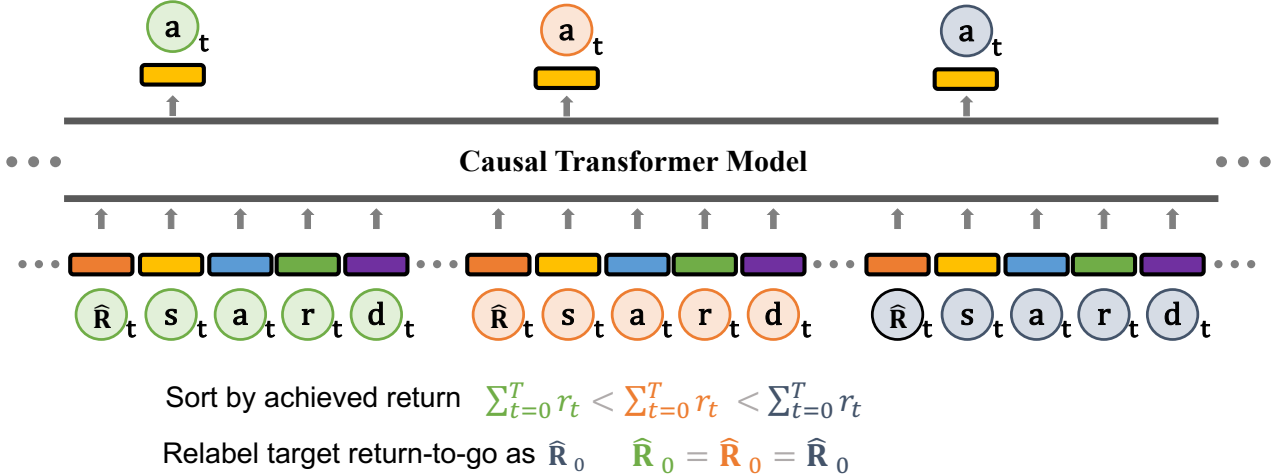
$a_t$ $a_t$ $a_t$

Causal Transformer Model

$\hat{R}_t$ $s_t$ $a_t$ $r_t$ $d_t$ $\hat{R}_t$ $s_t$ $a_t$ $r_t$ $d_t$ $\hat{R}_t$ $s_t$ $a_t$ $r_t$ $d_t$

Sort by achieved return $\sum_{t=0}^{T} r_t < \sum_{t=0}^{T} r_t < \sum_{t=0}^{T} r_t$

Relabel target return-to-go as $\hat{R}_0$ $\hat{R}_0 = \hat{R}_0 = \hat{R}_0$